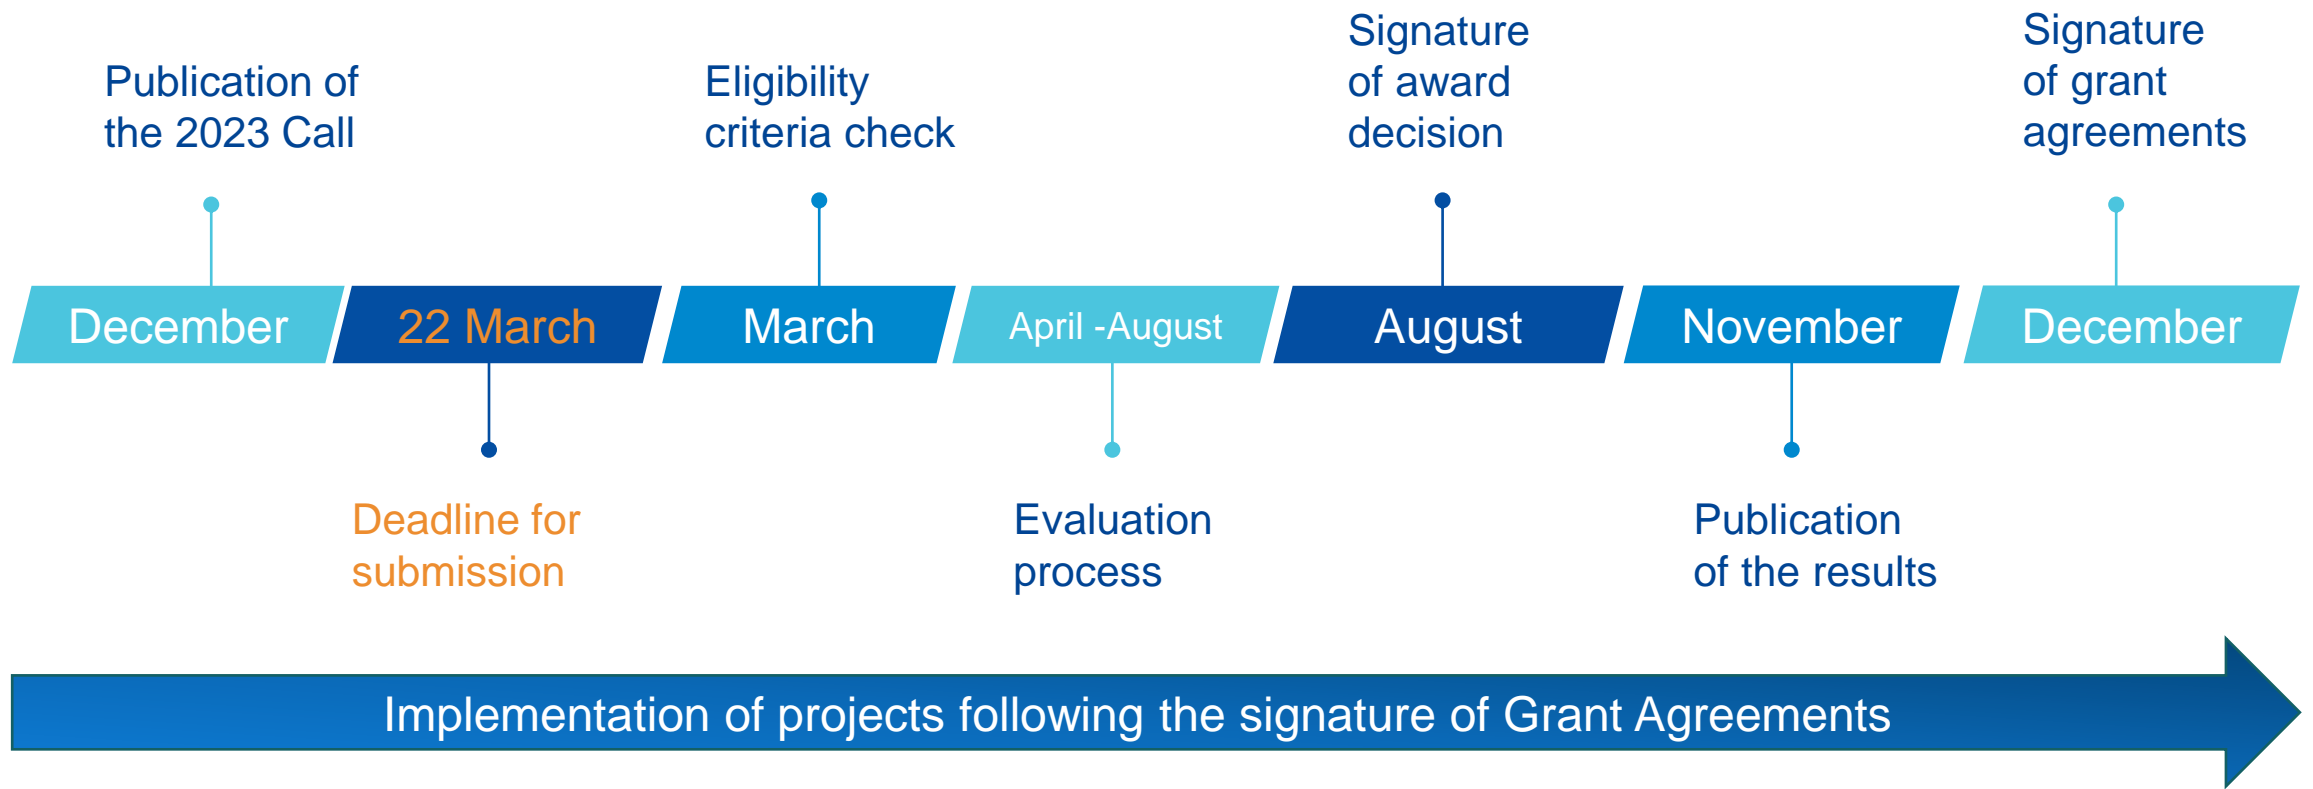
Publication of the 2023 Call

December

22 March

Deadline for submission

Eligibility criteria check

March

April -August

Evaluation process

Signature of award decision

August

November

Publication of the results

Signature of grant agreements

December

Implementation of projects following the signature of Grant Agreements